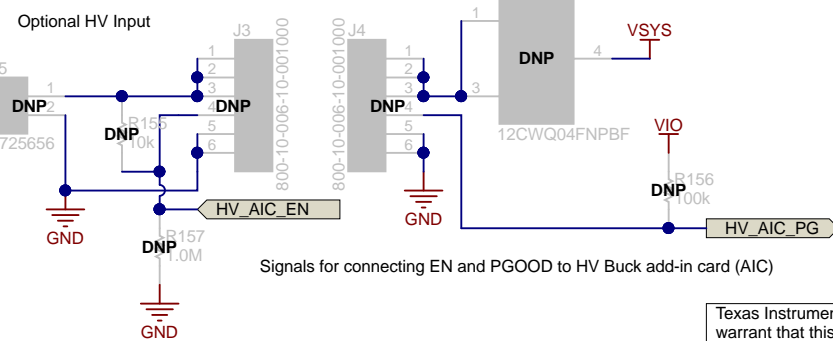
Optional HV Input

5
DNP
1
2
725656
J3
800-10-006-10-001000
1
2
3
4
5
6
DNP
DNP
R155
10k
GND
HV_AIC_EN
DNP
R157
1.0M
GND
J4
800-10-006-10-001000
1
2
3
4
5
6
DNP
GND
1
DNP
4
3
VSYS
12CWQ04FNPBF
VIO
DNP
R156
100k
HV_AIC_PG

Signals for connecting EN and PGOOD to HV Buck add-in card (AIC)

Texas Instrumen
warrant that this